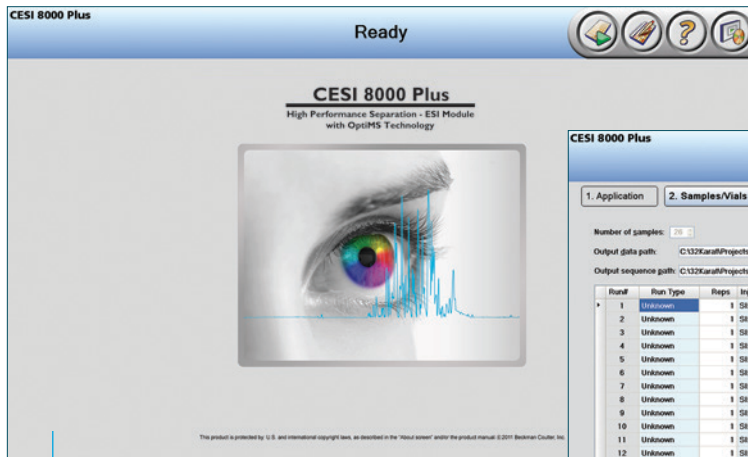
CESI 8000 Plus

Ready

CESI 8000 Plus

High Performance Separation - ESI Module with OptiMS Technology

This product is protected by U.S. and international copyright laws, as described in the "About screen" and/or the product manual. ©2011 Beckman Coulter, Inc.

CESI 8000 Plus

1. Application

2. Samples/Vials

Number of samples: 26

Output data path: C:\32Karat\Projects

Output sequence path: C:\32Karat\Projects

| | Run# | Run Type | Reps | In |
|---|---|---|---|---|
| ▸ | 1 | Unknown | 1 | SI |
| | 2 | Unknown | 1 | SI |
| | 3 | Unknown | 1 | SI |
| | 4 | Unknown | 1 | SI |
| | 5 | Unknown | 1 | SI |
| | 6 | Unknown | 1 | SI |
| | 7 | Unknown | 1 | SI |
| | 8 | Unknown | 1 | SI |
| | 9 | Unknown | 1 | SI |
| | 10 | Unknown | 1 | SI |
| | 11 | Unknown | 1 | SI |
| | 12 | Unknown | 1 | SI |